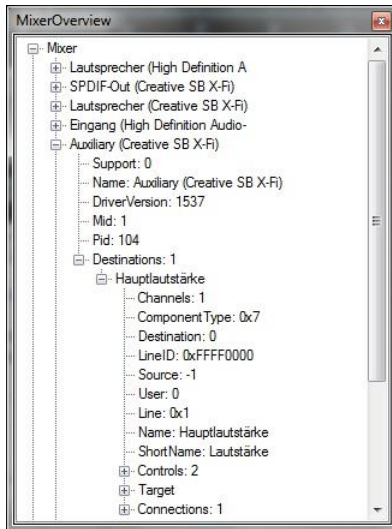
MixerOverview

Mixer
Lautsprecher (High Definition A
SPDIF-Out (Creative SB X-Fi)
Lautsprecher (Creative SB X-Fi)
Eingang (High Definition Audio-
Auxiliary (Creative SB X-Fi)
Support: 0
Name: Auxiliary (Creative SB X-Fi)
DriverVersion: 1537
Mid: 1
Pid: 104
Destinations: 1
Hauptlautstärke
Channels: 1
ComponentType: 0x7
Destination: 0
LineID: 0xFFFF0000
Source: -1
User: 0
Line: 0x1
Name: Hauptlautstärke
ShortName: Lautstärke
Controls: 2
Target
Connections: 1